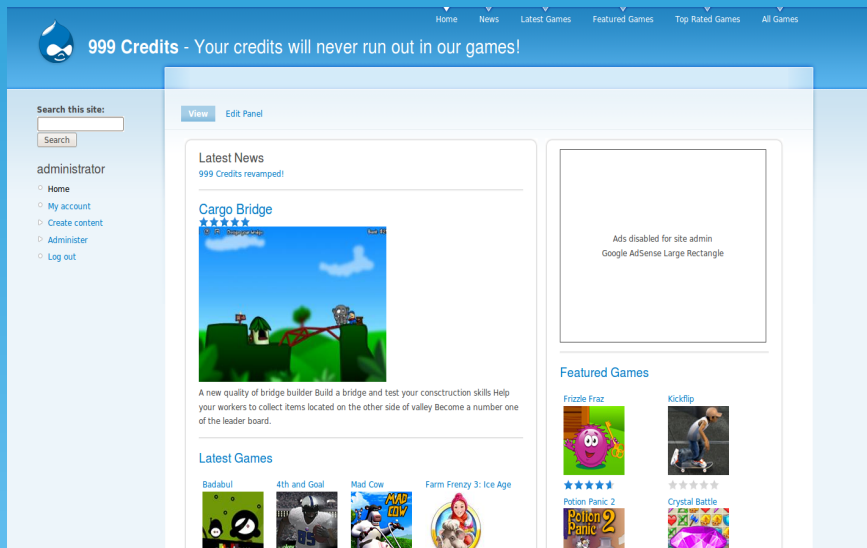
Home News Latest Games Featured Games Top Rated Games All Games

999 Credits - Your credits will never run out in our games!

Search this site:

Search

administrator

Home
My account
Create content
Administer
Log out

View Edit Panel

Latest News

999 Credits revamped!

Cargo Bridge

A new quality of bridge builder Build a bridge and test your consctruction skills Help your workers to collect items located on the other side of valley Become a number one of the leader board.

Latest Games

Badabul
4th and Goal
Mad Cow
Farm Frenzy 3: Ice Age

Ads disabled for site admin
Google AdSense Large Rectangle

Featured Games

Frizzle Fraz
Kickflip
Potion Panic 2
Crystal Battle